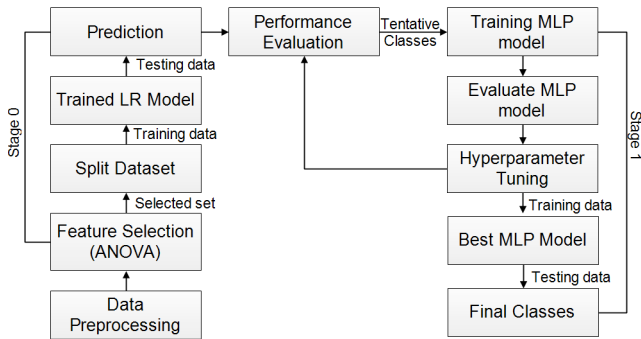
Stage 0

Prediction

Testing data

Trained LR Model

Training data

Split Dataset

Selected set

Feature Selection (ANOVA)

Data Preprocessing

Performance Evaluation

Tentative Classes

Training MLP model

Evaluate MLP model

Hyperparameter Tuning

Training data

Best MLP Model

Testing data

Final Classes

Stage 1